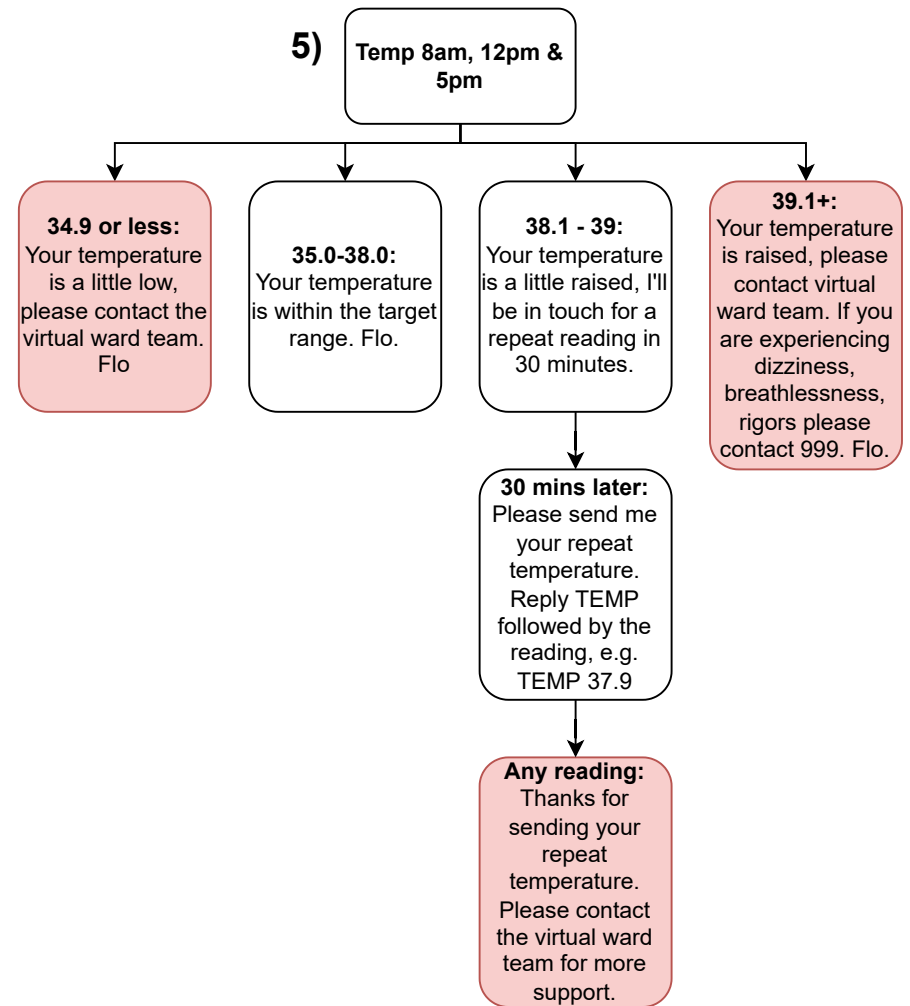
5)

Temp 8am, 12pm & 5pm

34.9 or less:
Your temperature is a little low, please contact the virtual ward team. Flo

35.0-38.0:
Your temperature is within the target range. Flo.

38.1 - 39:
Your temperature is a little raised, I'll be in touch for a repeat reading in 30 minutes.

39.1+:
Your temperature is raised, please contact virtual ward team. If you are experiencing dizziness, breathlessness, rigors please contact 999. Flo.

30 mins later:
Please send me your repeat temperature. Reply TEMP followed by the reading, e.g. TEMP 37.9

Any reading:
Thanks for sending your repeat temperature. Please contact the virtual ward team for more support.